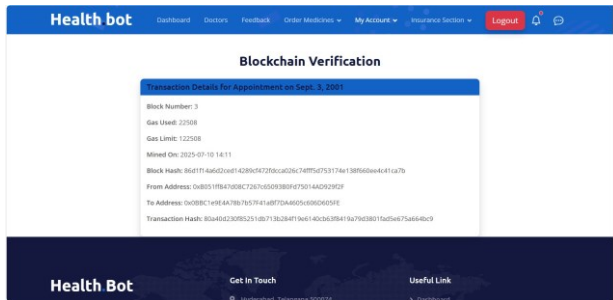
Health bot Dashboard Doctors Feedback Order Medicines My Account Insurance Section Logout

Blockchain Verification

Transaction Details for Appointment on Sept. 3, 2001

Block Number: 3

Gas Used: 22508

Gas Limit: 122508

Mined On: 2025-07-10 14:11

Block Hash: 86d1f14a6d2ced14289cf472fdcca026c74fff5d753174e138f668ee4c41ca7b

From Address: 0x8051ff847d08C7267c65093B0Fd75014AD929f2F

To Address: 0xOBBC1e9E4A78b7b57f41aBf7DA4605c606D605FE

Transaction Hash: 80a40d230f85251db713b284f19e6140cb63f8419a79d3801fad5e675a664bc9

Health Bot Get In Touch Useful Link

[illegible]